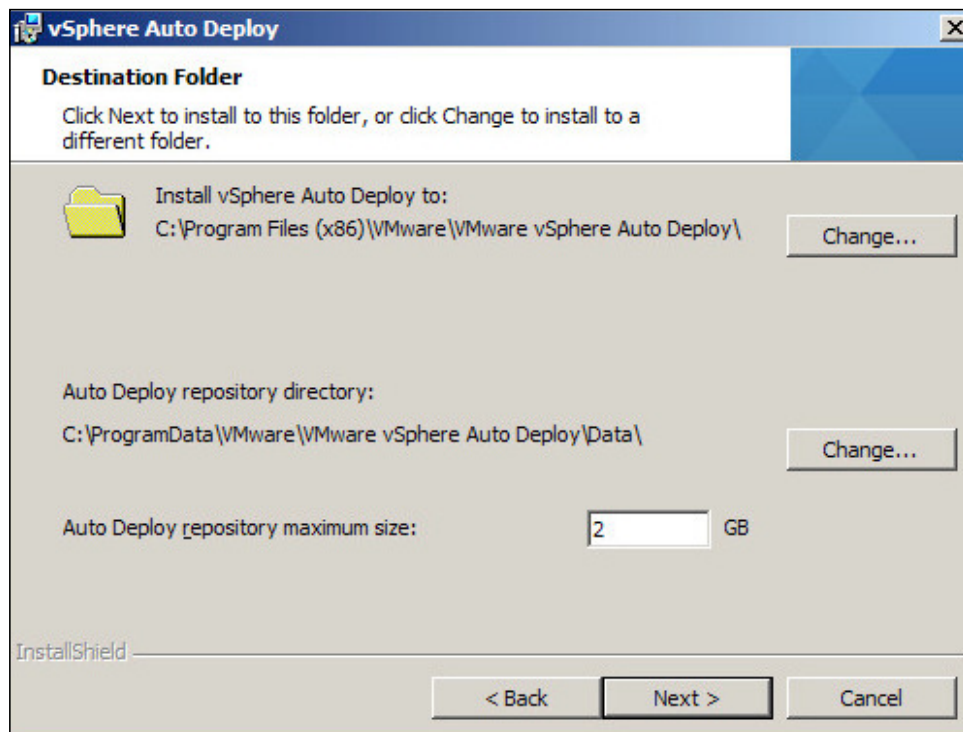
vSphere Auto Deploy

Destination Folder

Click Next to install to this folder, or click Change to install to a different folder.

Install vSphere Auto Deploy to:

C:\Program Files (x86)\VMware\VMware vSphere Auto Deploy\

Change...

Auto Deploy repository directory:

C:\ProgramData\VMware\VMware vSphere Auto Deploy\Data\

Change...

Auto Deploy repository maximum size:

2

GB

InstallShield

< Back

Next >

Cancel